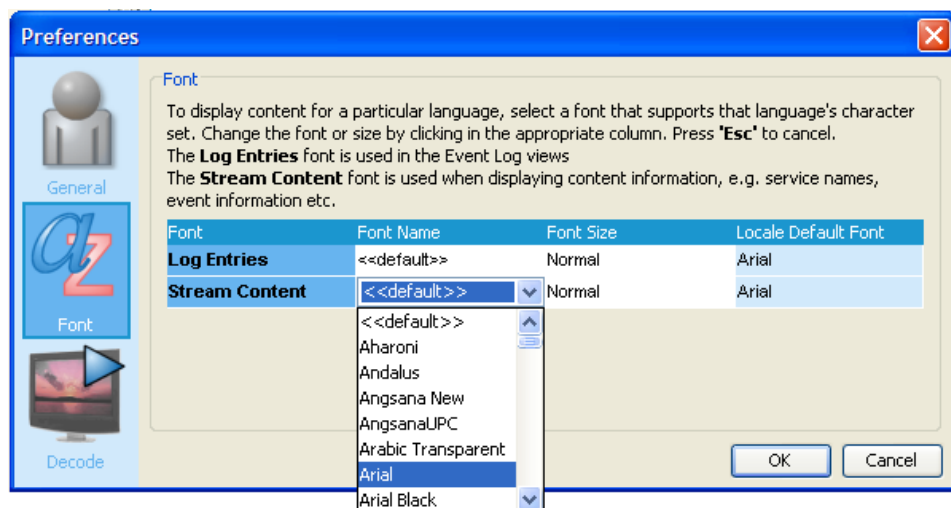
Preferences

General

Font

Decode

Font

To display content for a particular language, select a font that supports that language's character set. Change the font or size by clicking in the appropriate column. Press **'Esc'** to cancel.
The **Log Entries** font is used in the Event Log views
The **Stream Content** font is used when displaying content information, e.g. service names, event information etc.

| Font | Font Name | Font Size | Locale Default Font |
|---|---|---|---|
| **Log Entries** | <<default>> | Normal | Arial |
| **Stream Content** | <<default>> | Normal | Arial |

<<default>>
Aharoni
Andalus
Angsana New
AngsanaUPC
Arabic Transparent
Arial
Arial Black

OK

Cancel